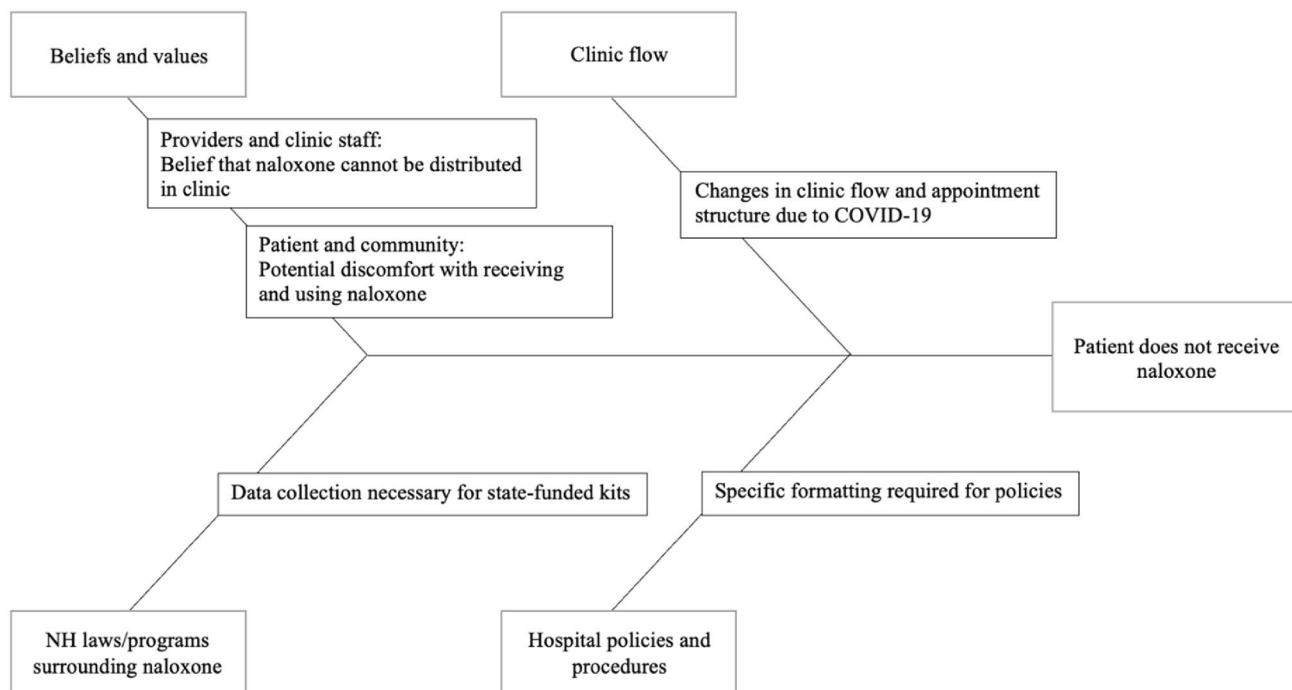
Beliefs and values

Clinic flow

Providers and clinic staff:
Belief that naloxone cannot be distributed in clinic

Changes in clinic flow and appointment structure due to COVID-19

Patient and community:
Potential discomfort with receiving and using naloxone

Patient does not receive naloxone

Data collection necessary for state-funded kits

Specific formatting required for policies

NH laws/programs surrounding naloxone

Hospital policies and procedures